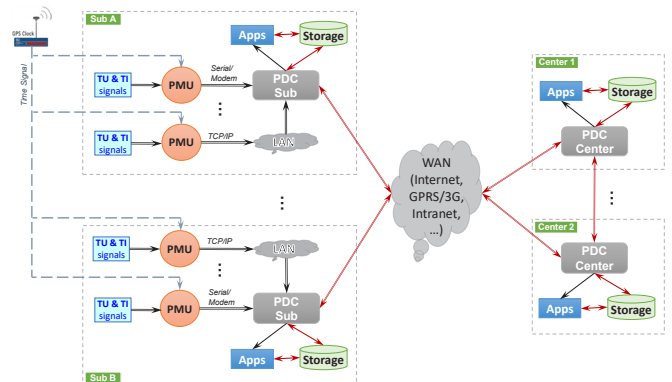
GPS Clock

Time Signal

Sub A

TU & TI signals

PMU

Serial/ Modem

PDC Sub

Apps

Storage

⋮

TU & TI signals

PMU

TCP/IP

LAN

⋮

TU & TI signals

PMU

TCP/IP

LAN

⋮

TU & TI signals

PMU

Serial/ Modem

PDC Sub

Apps

Storage

Sub B

WAN (Internet, GPRS/3G, Intranet, ...)

Center 1

Apps

Storage

PDC Center

⋮

Center 2

PDC Center

Apps

Storage